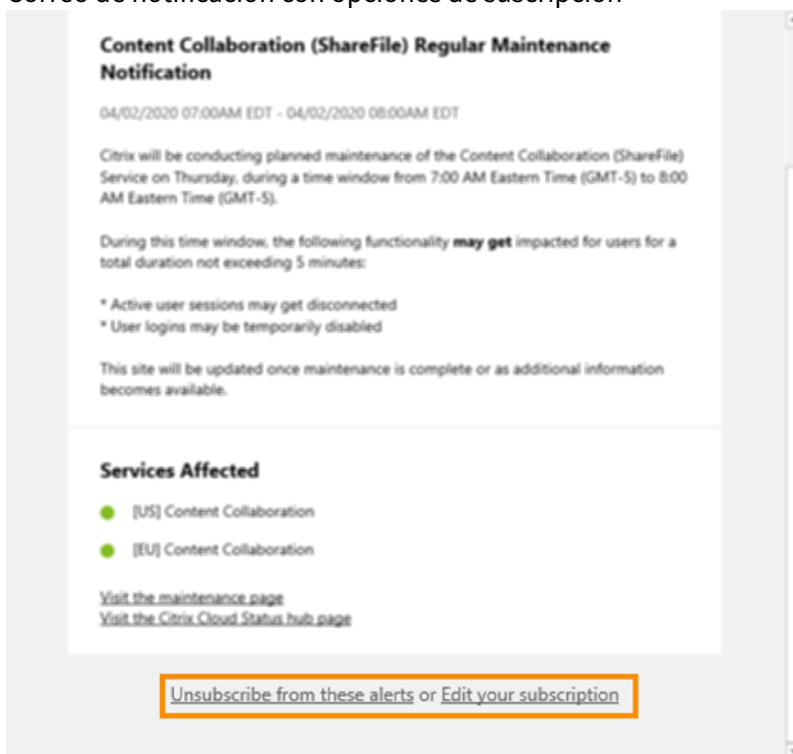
Correo de notificación con opciones de suscripción

Content Collaboration (ShareFile) Regular Maintenance Notification

04/02/2020 07:00AM EDT - 04/02/2020 08:00AM EDT

Citrix will be conducting planned maintenance of the Content Collaboration (ShareFile) Service on Thursday, during a time window from 7:00 AM Eastern Time (GMT-5) to 8:00 AM Eastern Time (GMT-5).

During this time window, the following functionality **may get** impacted for users for a total duration not exceeding 5 minutes:

* Active user sessions may get disconnected
* User logins may be temporarily disabled

This site will be updated once maintenance is complete or as additional information becomes available.

Services Affected

[US] Content Collaboration

[EU] Content Collaboration

Visit the maintenance page
Visit the Citrix Cloud Status hub page

Unsubscribe from these alerts or Edit your subscription